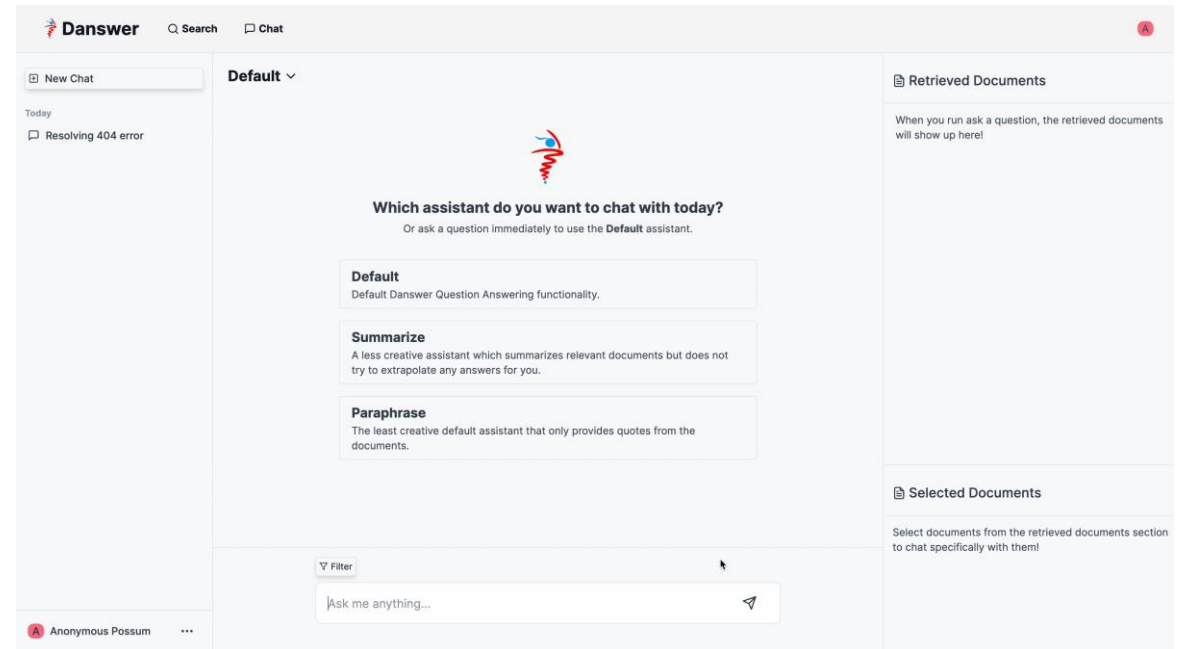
Danswer Search Chat

A

New Chat

Today

Resolving 404 error

A Anonymous Possum ...

Default

Which assistant do you want to chat with today?

Or ask a question immediately to use the **Default** assistant.

Default
Default Danswer Question Answering functionality.

Summarize
A less creative assistant which summarizes relevant documents but does not try to extrapolate any answers for you.

Paraphrase
The least creative default assistant that only provides quotes from the documents.

Filter

Ask me anything...

Retrieved Documents

When you run ask a question, the retrieved documents will show up here!

Selected Documents

Select documents from the retrieved documents section to chat specifically with them!